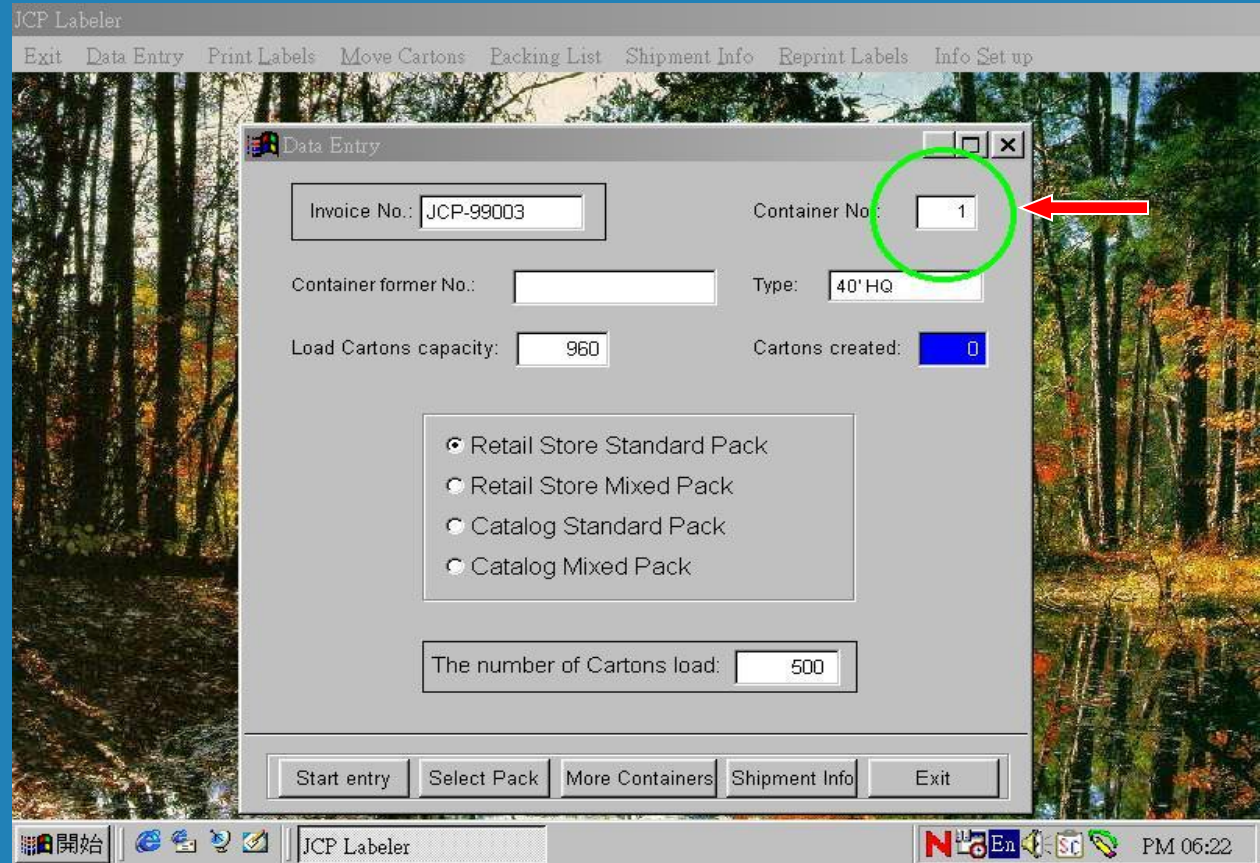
JCP Labeler

Exit Data Entry Print Labels Move Cartons Packing List Shipment Info Reprint Labels Info Set up

Data Entry

Invoice No.: JCP-99003

Container No.: 1

Container former No.:

Type: 40' HQ

Load Cartons capacity: 960

Cartons created: 0

Retail Store Standard Pack
Retail Store Mixed Pack
Catalog Standard Pack
Catalog Mixed Pack

The number of Cartons load: 500

Start entry | Select Pack | More Containers | Shipment Info | Exit

開始 JCP Labeler En PM 06:22